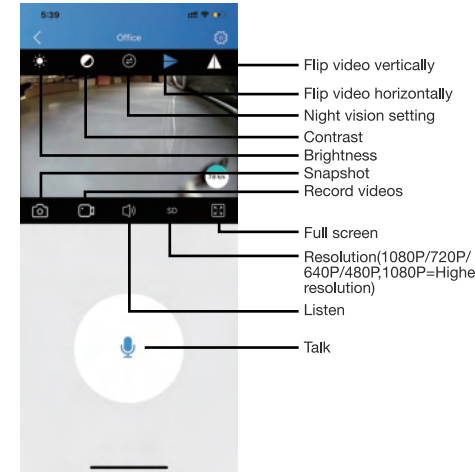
5:39

Office

SD

Flip video vertically

Flip video horizontally

Night vision setting

Contrast

Brightness

Snapshot

Record videos

Full screen

Resolution(1080P/720P/640P/480P,1080P=Higher resolution)

Listen

Talk